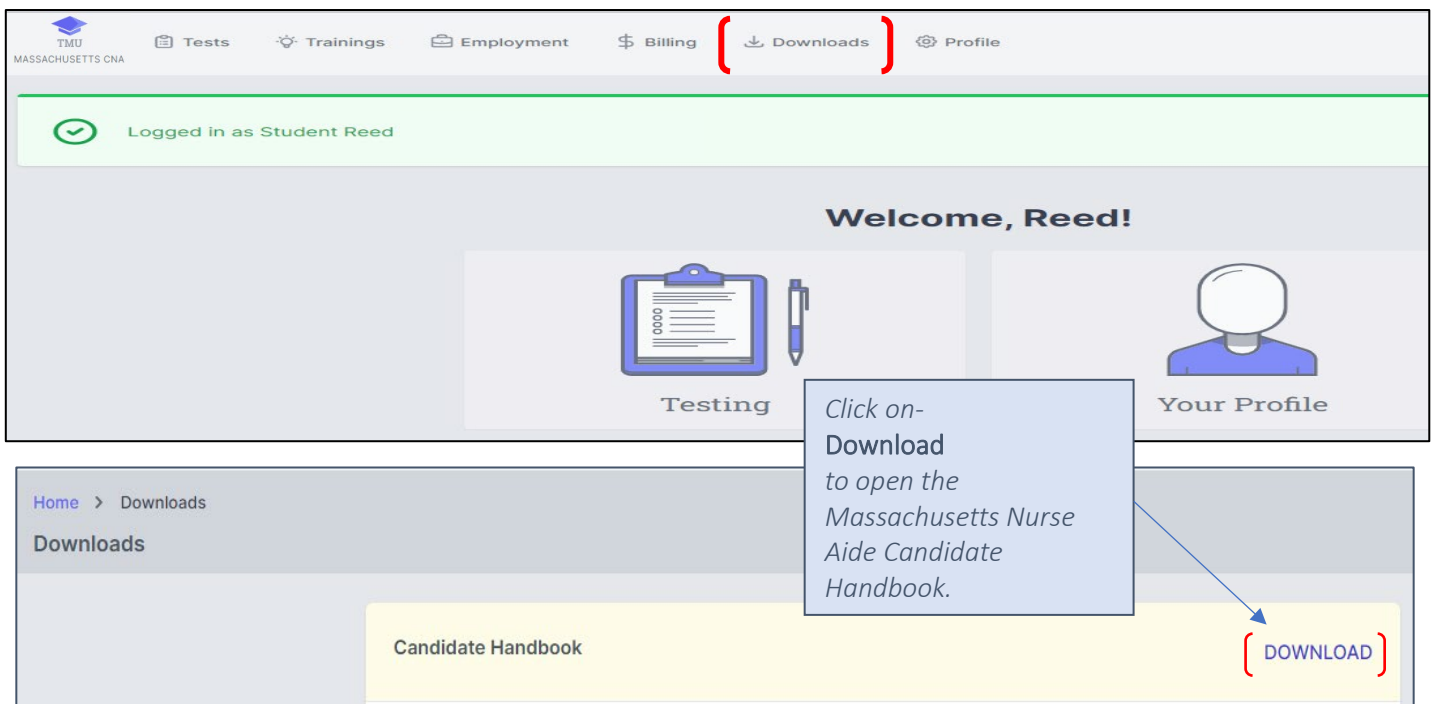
TMU
MASSACHUSETTS CNA

Tests Trainings Employment Billing Downloads Profile

Logged in as Student Reed

Welcome, Reed!

Testing

Your Profile

Click on-
Download
to open the Massachusetts Nurse Aide Candidate Handbook.

Home > Downloads

Downloads

Candidate Handbook

DOWNLOAD